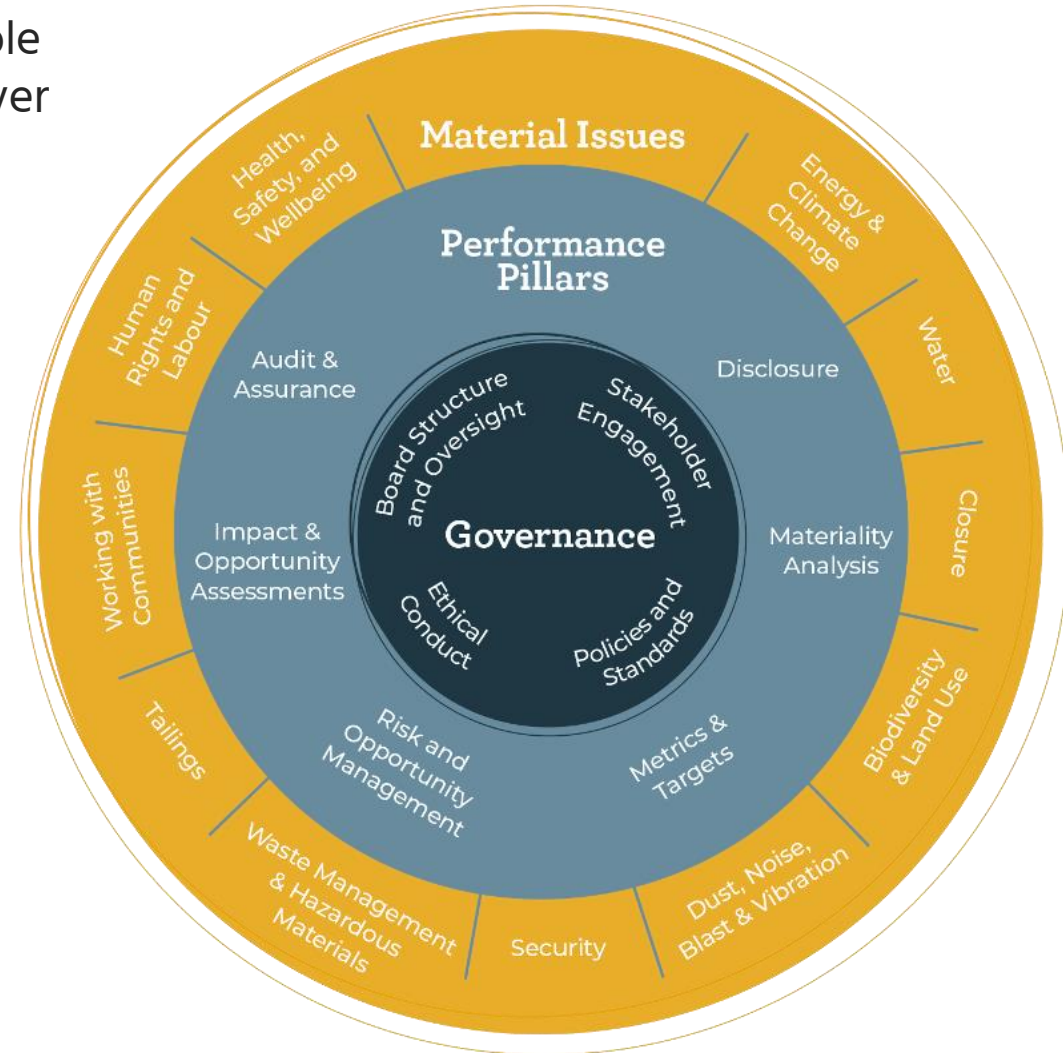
ble
ver

Material Issues

Health, Safety, and Wellbeing

Energy & Climate Change

Water

Closure

Biodiversity & Land Use

Dust, Noise, Blast & Vibration

Security

Waste Management & Hazardous Materials

Tailings

Working with Communities

Human Rights and Labour

Performance Pillars

Audit & Assurance

Disclosure

Materiality Analysis

Metrics & Targets

Risk and Opportunity Management

Impact & Opportunity Assessments

Board Structure and Oversight

Stakeholder Engagement

Governance

Ethical Conduct

Policies and Standards